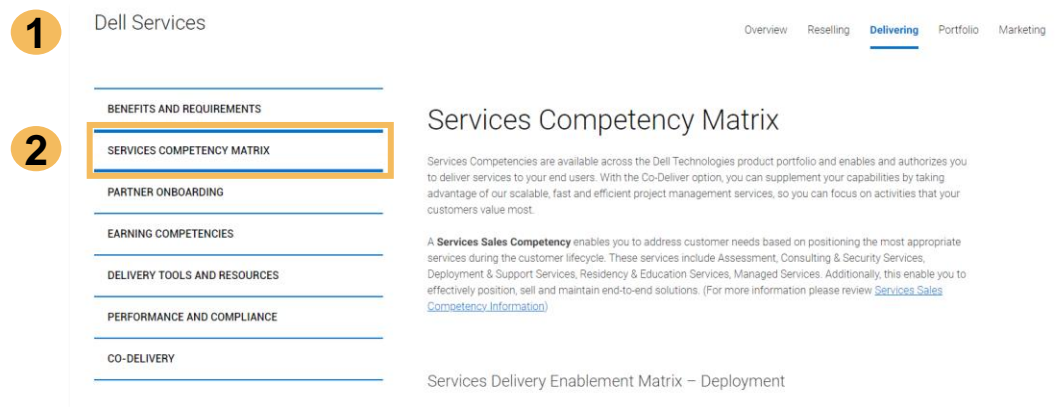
1

Dell Services

Overview Reselling Delivering Portfolio Marketing

2

BENEFITS AND REQUIREMENTS

SERVICES COMPETENCY MATRIX

PARTNER ONBOARDING

EARNING COMPETENCIES

DELIVERY TOOLS AND RESOURCES

PERFORMANCE AND COMPLIANCE

CO-DELIVERY

Services Competency Matrix

Services Competencies are available across the Dell Technologies product portfolio and enables and authorizes you to deliver services to your end users. With the Co-Deliver option, you can supplement your capabilities by taking advantage of our scalable, fast and efficient project management services, so you can focus on activities that your customers value most.

A **Services Sales Competency** enables you to address customer needs based on positioning the most appropriate services during the customer lifecycle. These services include Assessment, Consulting & Security Services, Deployment & Support Services, Residency & Education Services, Managed Services. Additionally, this enable you to effectively position, sell and maintain end-to-end solutions. (For more information please review Services Sales Competency Information)

Services Delivery Enablement Matrix – Deployment